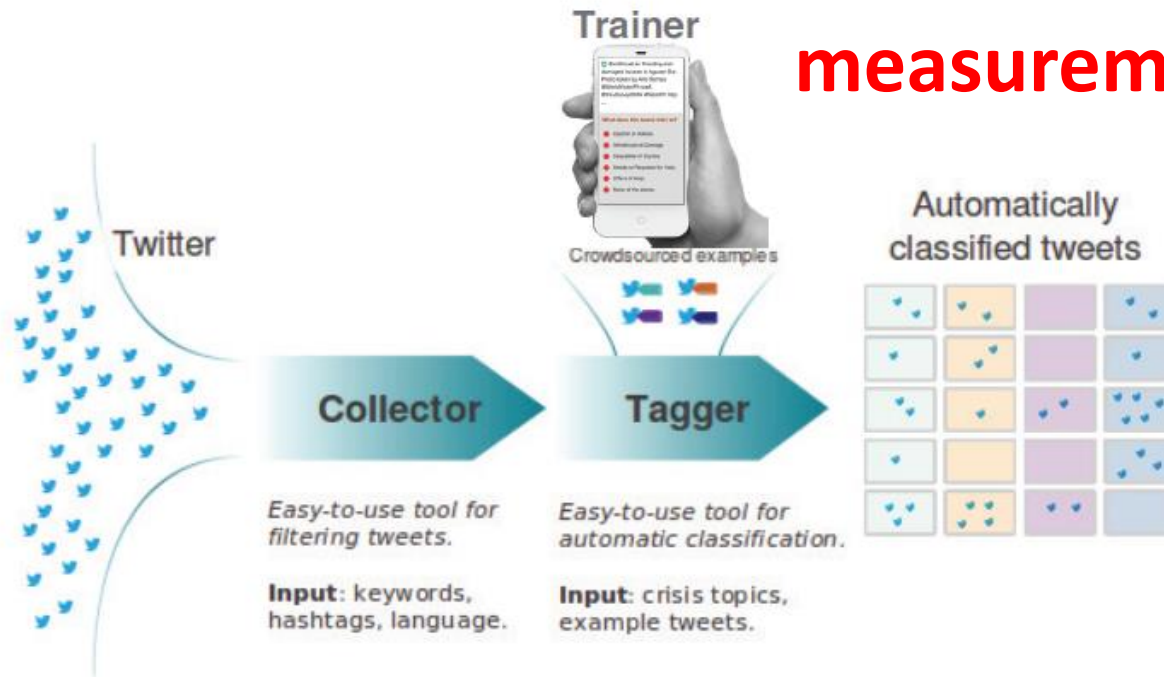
Trainer

measurem

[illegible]

What does this tweet tell us?

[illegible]
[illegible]
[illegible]
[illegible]
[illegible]
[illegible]

Crowdsourced examples

Twitter

Automatically classified tweets

Collector

Tagger

Easy-to-use tool for filtering tweets.

Input: keywords, hashtags, language.

Easy-to-use tool for automatic classification.

Input: crisis topics, example tweets.